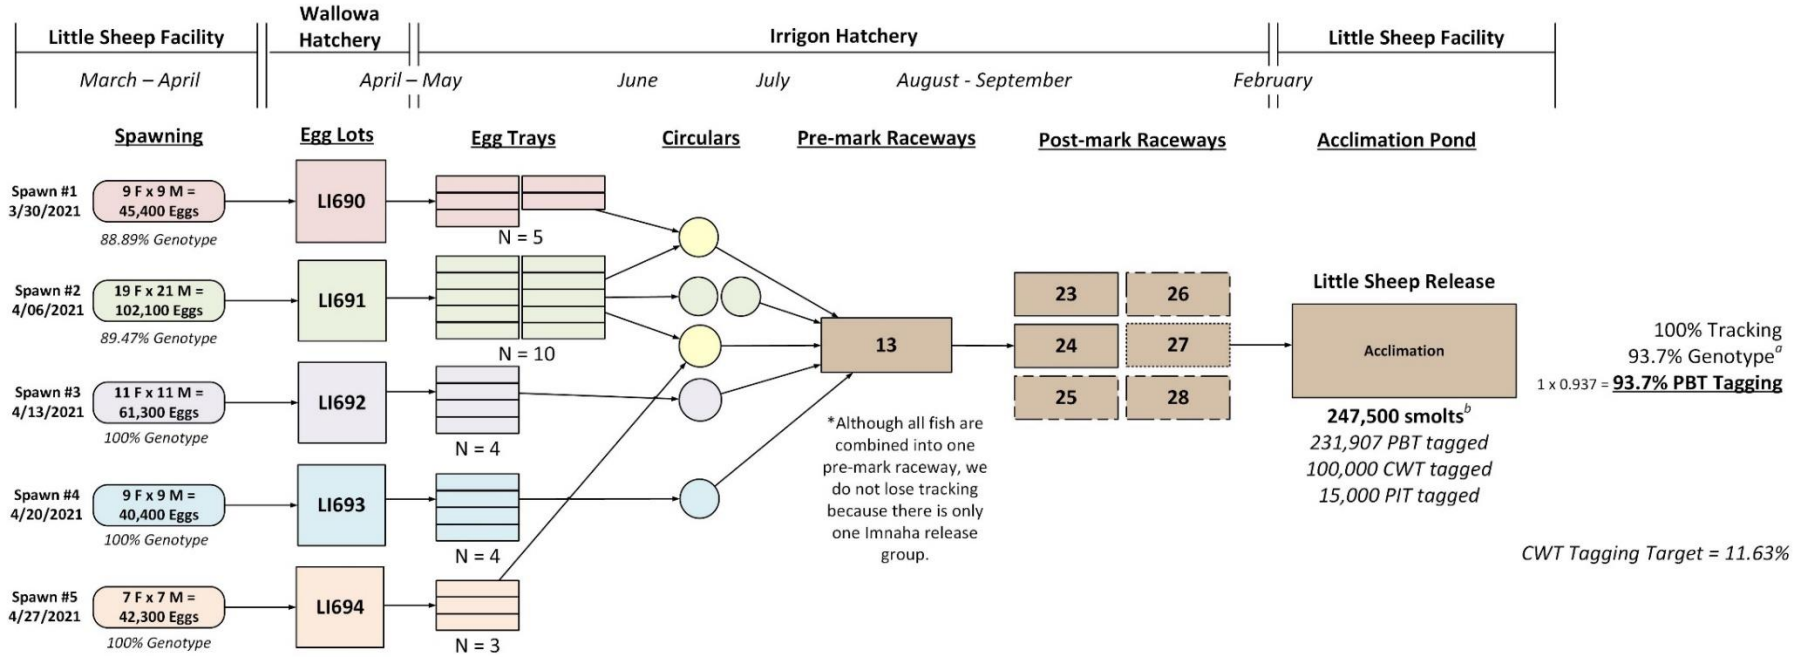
Little Sheep Facility
March – April

Wallowa Hatchery
April – May

Irrigon Hatchery
June
July
August - September

February
Little Sheep Facility

Spawning
Egg Lots
Egg Trays
Circulars
Pre-mark Raceways
Post-mark Raceways
Acclimation Pond

Spawn #1
3/30/2021
9 F x 9 M = 45,400 Eggs
88.89% Genotype
LI690
N = 5

Spawn #2
4/06/2021
19 F x 21 M = 102,100 Eggs
89.47% Genotype
LI691
N = 10

Spawn #3
4/13/2021
11 F x 11 M = 61,300 Eggs
100% Genotype
LI692
N = 4

Spawn #4
4/20/2021
9 F x 9 M = 40,400 Eggs
100% Genotype
LI693
N = 4

Spawn #5
4/27/2021
7 F x 7 M = 42,300 Eggs
100% Genotype
LI694
N = 3

13

*Although all fish are combined into one pre-mark raceway, we do not lose tracking because there is only one Imnaha release group.

23
26
24
27
25
28

Little Sheep Release
Acclimation
247,500 smolts$^b$
231,907 PBT tagged
100,000 CWT tagged
15,000 PIT tagged

100% Tracking
93.7% Genotype$^a$
1 x 0.937 = 93.7% PBT Tagging

CWT Tagging Target = 11.63%